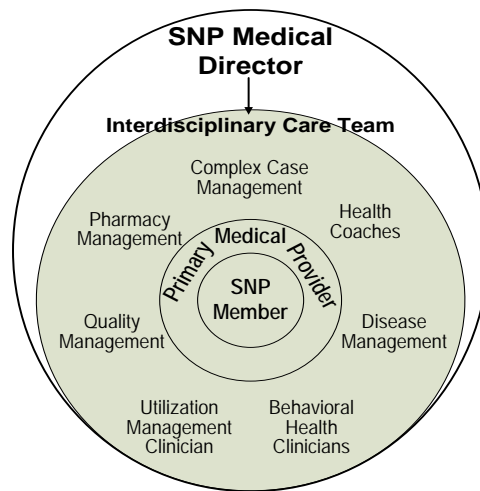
SNP Medical Director

Interdisciplinary Care Team

Complex Case Management

Pharmacy Management

Health Coaches

Primary Medical Provider

SNP Member

Quality Management

Disease Management

Utilization Management Clinician

Behavioral Health Clinicians